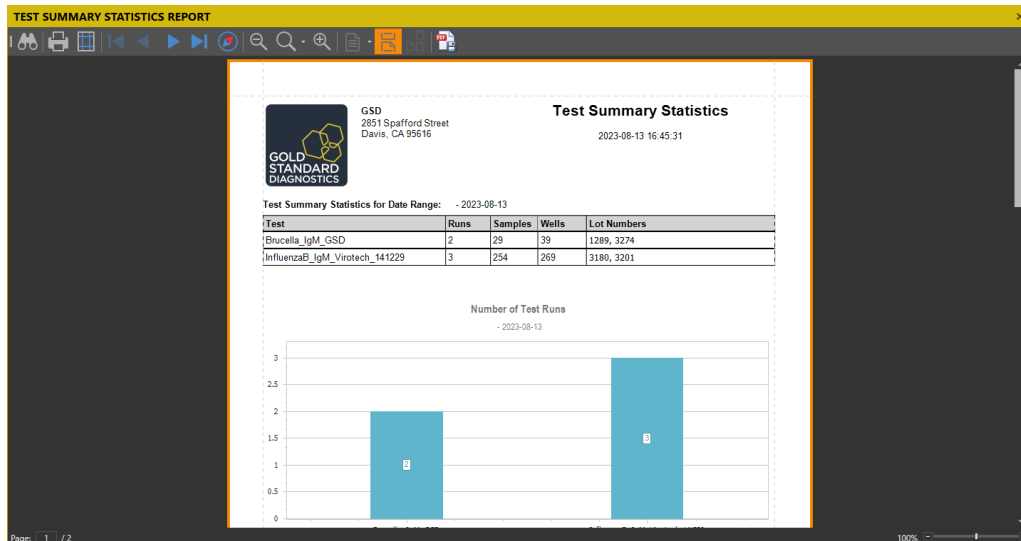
TEST SUMMARY STATISTICS REPORT

GOLD STANDARD DIAGNOSTICS

GSD
2851 Spafford Street
Davis, CA 95616

Test Summary Statistics

2023-08-13 16:45:31

Test Summary Statistics for Date Range: - 2023-08-13

| Test | Runs | Samples | Wells | Lot Numbers |
|---|---|---|---|---|
| Brucella_IgM_GSD | 2 | 29 | 39 | 1289, 3274 |
| InfluenzaB_IgM_Virotech_141229 | 3 | 254 | 269 | 3180, 3201 |

Number of Test Runs

- 2023-08-13

3
2.5
2
1.5
1
0.5
0

2

3

Page: 1 / 2

100%